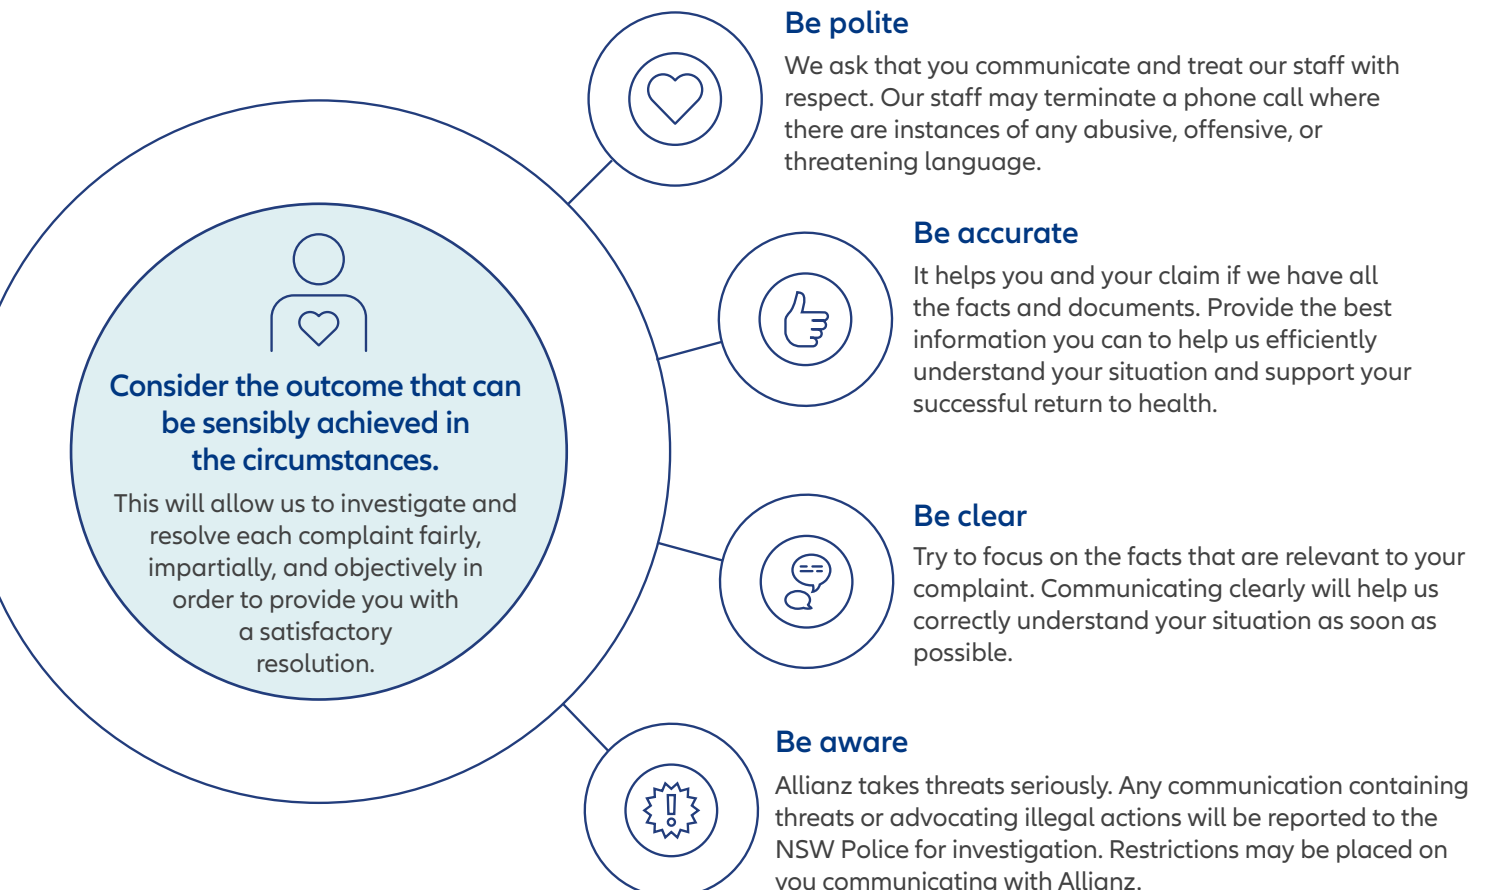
Consider the outcome that can be sensibly achieved in the circumstances.

This will allow us to investigate and resolve each complaint fairly, impartially, and objectively in order to provide you with a satisfactory resolution.

Be polite

We ask that you communicate and treat our staff with respect. Our staff may terminate a phone call where there are instances of any abusive, offensive, or threatening language.

Be accurate

It helps you and your claim if we have all the facts and documents. Provide the best information you can to help us efficiently understand your situation and support your successful return to health.

Be clear

Try to focus on the facts that are relevant to your complaint. Communicating clearly will help us correctly understand your situation as soon as possible.

Be aware

Allianz takes threats seriously. Any communication containing threats or advocating illegal actions will be reported to the NSW Police for investigation. Restrictions may be placed on you communicating with Allianz.